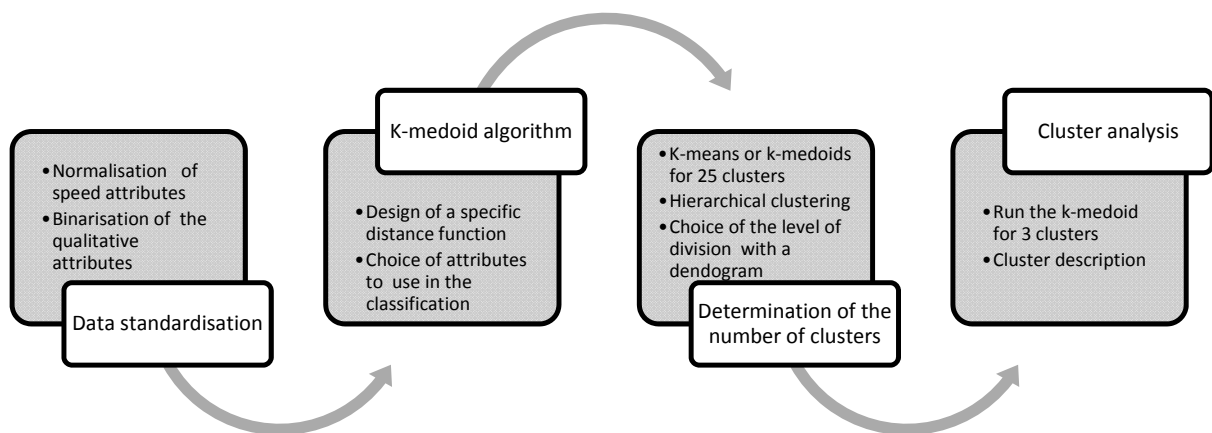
• Normalisation of speed attributes
• Binarisation of the qualitative attributes

Data standardisation

K-medoid algorithm

• Design of a specific distance function
• Choice of attributes to use in the classification

• K-means or k-medoids for 25 clusters
• Hierarchical clustering
• Choice of the level of division with a dendogram

Determination of the number of clusters

Cluster analysis

• Run the k-medoid for 3 clusters
• Cluster description